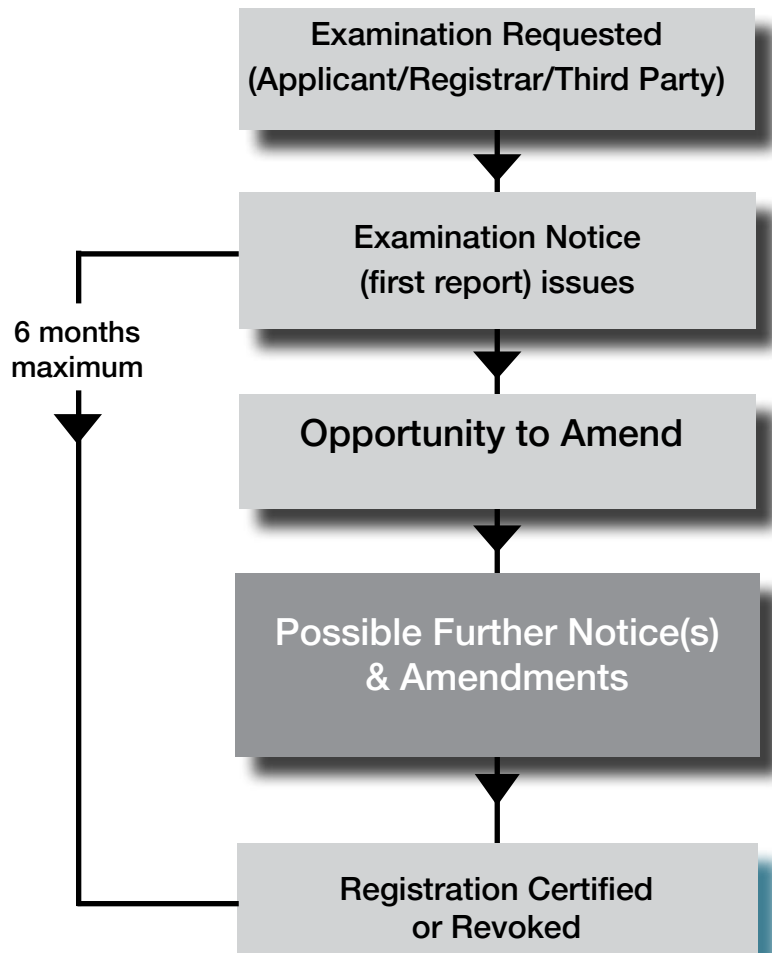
Examination Requested
(Applicant/Registrar/Third Party)

Examination Notice
(first report) issues

6 months
maximum

Opportunity to Amend

Possible Further Notice(s)
& Amendments

Registration Certified
or Revoked